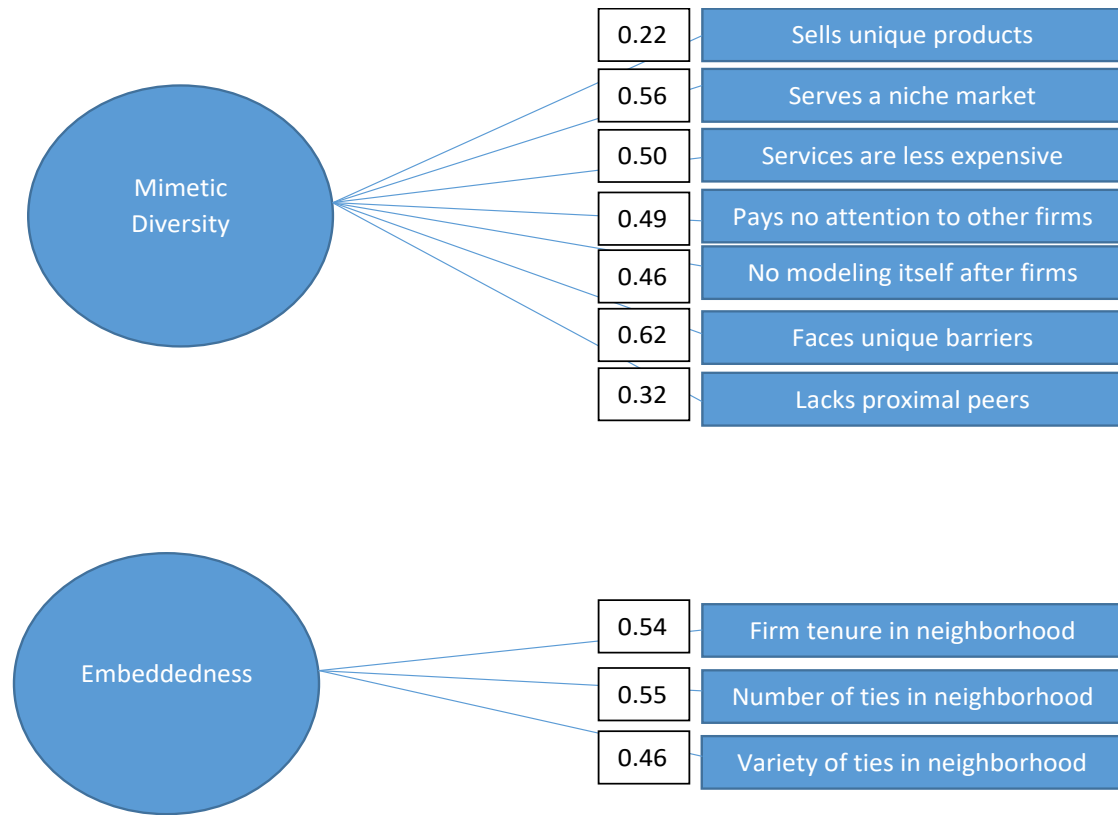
Mimetic Diversity

0.22 Sells unique products
0.56 Serves a niche market
0.50 Services are less expensive
0.49 Pays no attention to other firms
0.46 No modeling itself after firms
0.62 Faces unique barriers
0.32 Lacks proximal peers

Embeddedness

0.54 Firm tenure in neighborhood
0.55 Number of ties in neighborhood
0.46 Variety of ties in neighborhood